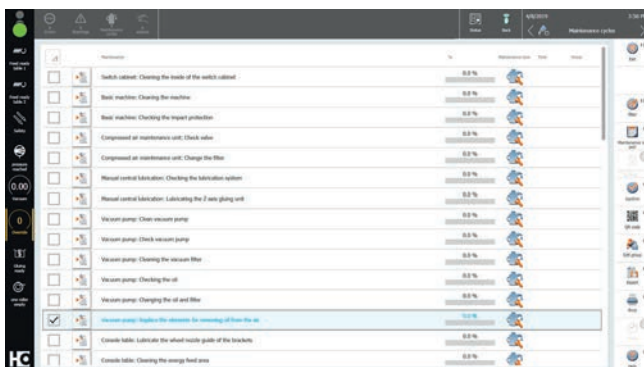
Maintenance cycles

Maintenance

Switch cabinet: Cleaning the inside of the switch cabinet
0.0 %

Basic machine: Cleaning the machine
0.0 %

Basic machine: Checking the impact protection
0.0 %

Compressed air maintenance unit: Check valve
0.0 %

Compressed air maintenance unit: Change the filter
0.0 %

Manual central lubrication: Checking the lubrication system
0.0 %

Manual central lubrication: Lubricating the Z-axis gluing unit
0.0 %

Vacuum pump: Clean vacuum pump
0.0 %

Vacuum pump: Check vacuum pump
0.0 %

Vacuum pump: Cleaning the vacuum filter
0.0 %

Vacuum pump: Checking the oil
0.0 %

Vacuum pump: Changing the oil and filter
0.0 %

Vacuum pump: Replace the elements for removing oil from the air
0.0 %

Console table: Lubricate the wheel nozzle guide of the brackets
0.0 %

Console table: Cleaning the energy feed area
0.0 %

0.00

0

HG